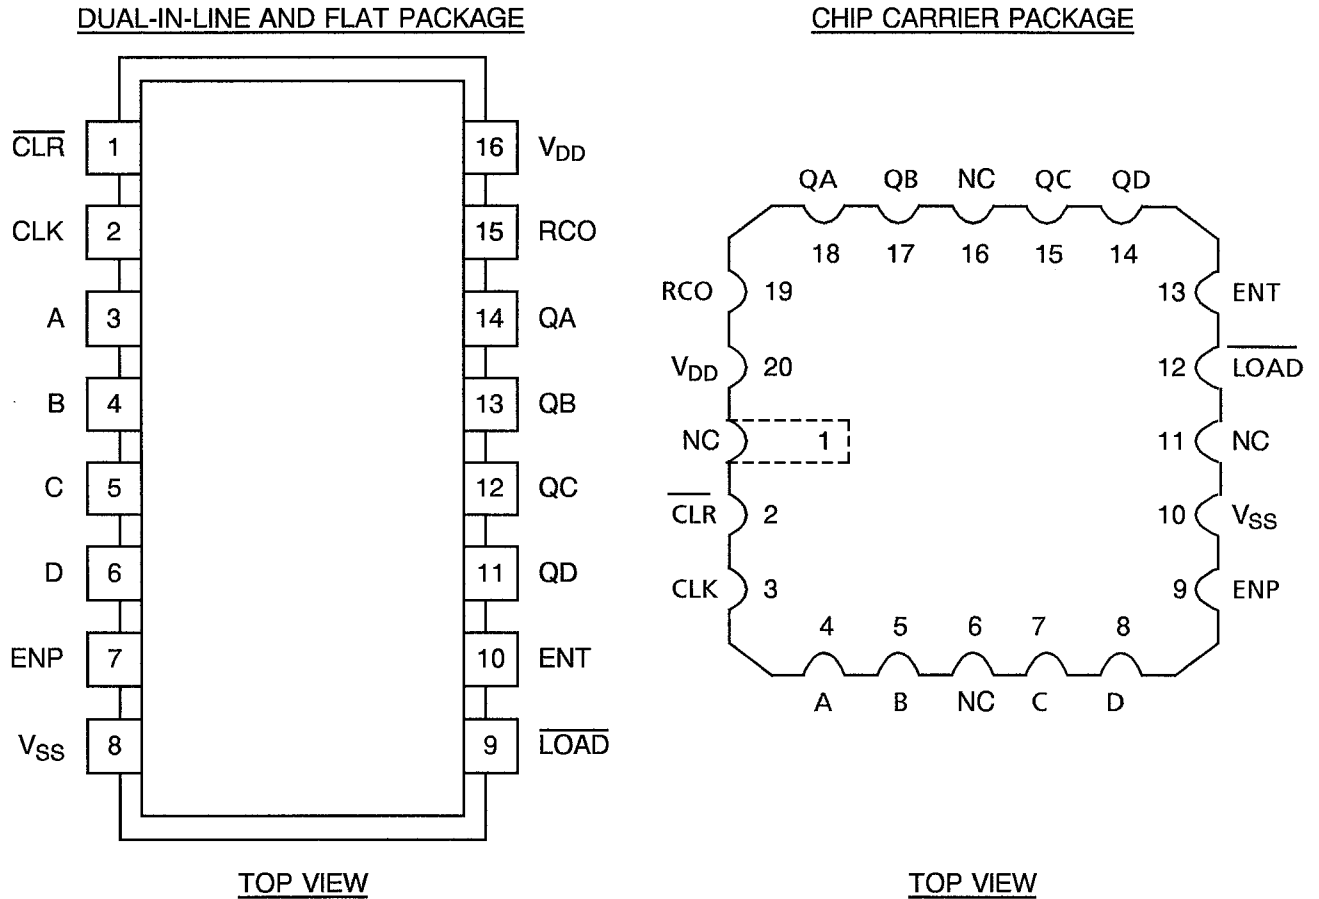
DUAL-IN-LINE AND FLAT PACKAGE

$\overline{CLR}$ 1
CLK 2
A 3
B 4
C 5
D 6
ENP 7
$V_{SS}$ 8

16 $V_{DD}$
15 RCO
14 QA
13 QB
12 QC
11 QD
10 ENT
9 $\overline{LOAD}$

TOP VIEW

CHIP CARRIER PACKAGE

QA QB NC QC QD
18 17 16 15 14

RCO 19
$V_{DD}$ 20
NC 1
$\overline{CLR}$ 2
CLK 3

13 ENT
12 $\overline{LOAD}$
11 NC
10 $V_{SS}$
9 ENP

4 5 6 7 8
A B NC C D

TOP VIEW